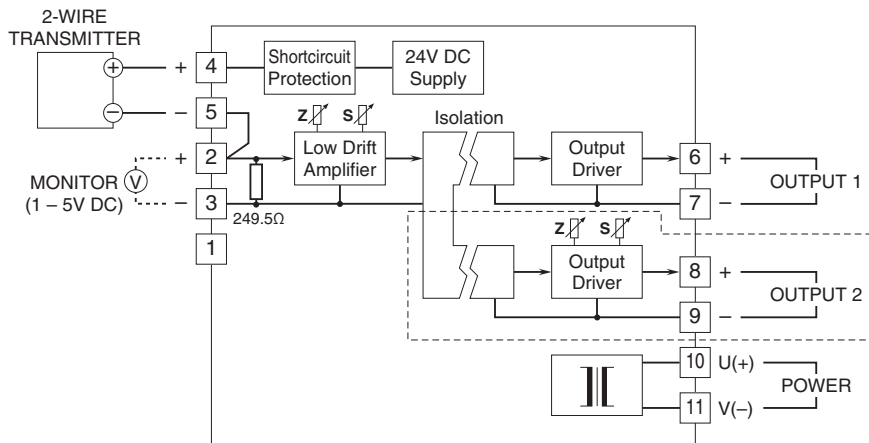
2-WIRE
TRANSMITTER

+ 4
– 5
+ 2
– 3
1

Shortcircuit Protection

24V DC Supply

Z S

Low Drift Amplifier

Isolation

MONITOR V
(1 – 5V DC)

249.5Ω

Output Driver

6 +
7 –

OUTPUT 1

Z S

Output Driver

8 +
9 –

OUTPUT 2

10 U(+)
11 V(–)

POWER